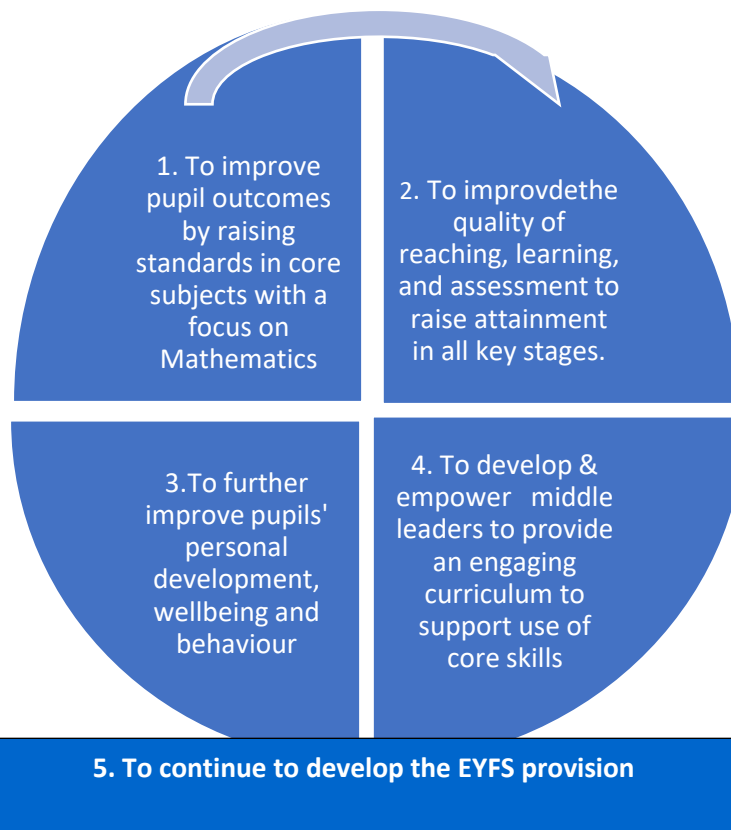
1. To improve pupil outcomes by raising standards in core subjects with a focus on Mathematics

2. To improvdethe quality of reaching, learning, and assessment to raise attainment in all key stages.

3.To further improve pupils' personal development, wellbeing and behaviour

4. To develop & empower middle leaders to provide an engaging curriculum to support use of core skills

5. To continue to develop the EYFS provision